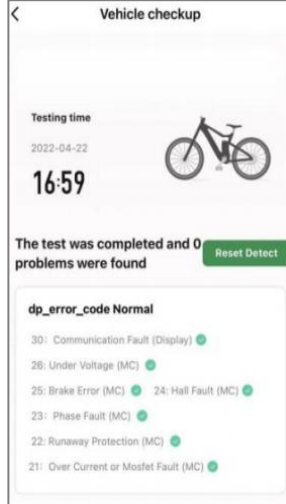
<

Vehicle checkup

Testing time

2022-04-22

16:59

The test was completed and 0 problems were found

Reset Detect

dp_error_code Normal

30: Communication Fault (Display)

26: Under Voltage (MC)

25: Brake Error (MC)

24: Hall Fault (MC)

23: Phase Fault (MC)

22: Runaway Protection (MC)

21: Over Current or Mosfet Fault (MC)